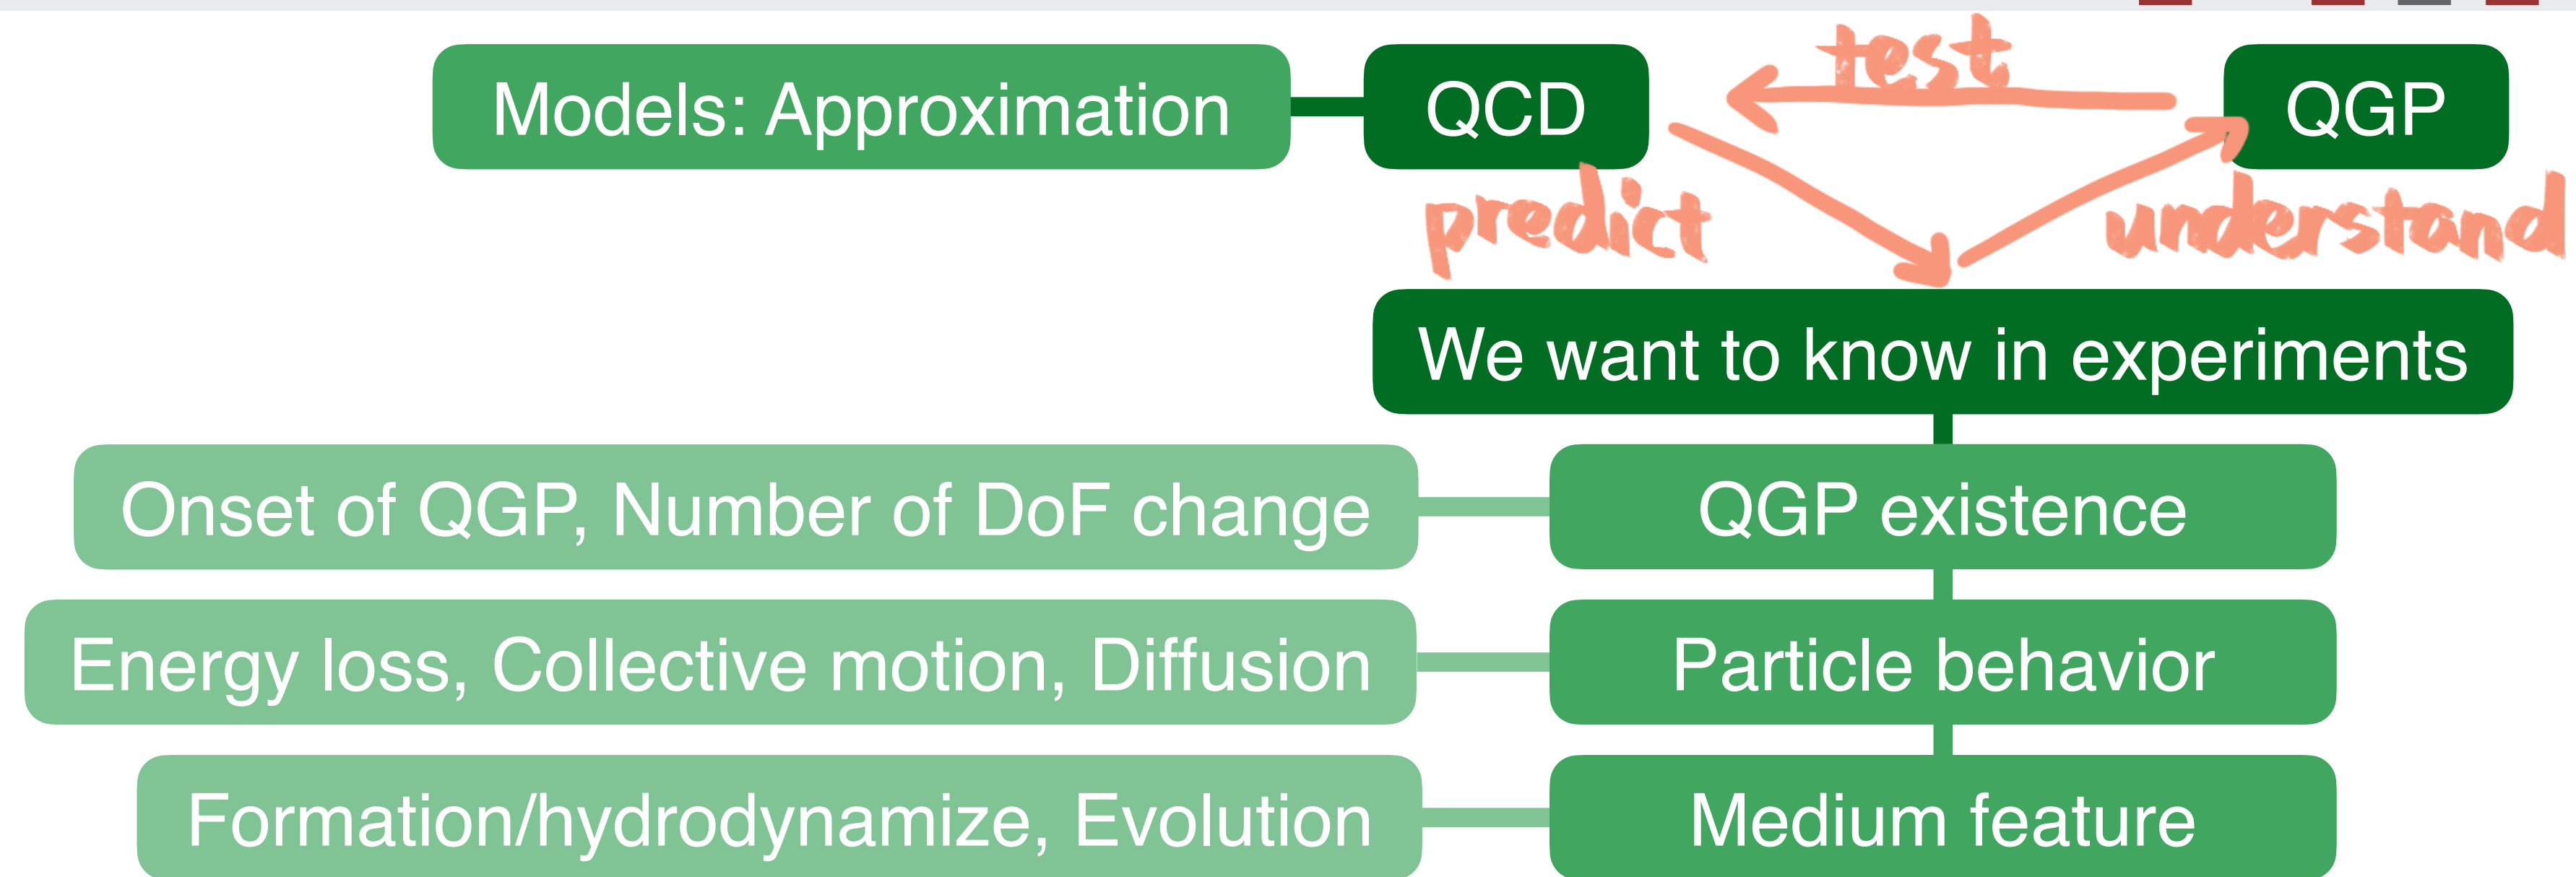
Models: Approximation

QCD

test

QGP

predict

understand

We want to know in experiments

Onset of QGP, Number of DoF change

QGP existence

Energy loss, Collective motion, Diffusion

Particle behavior

Formation/hydrodynamize, Evolution

Medium feature